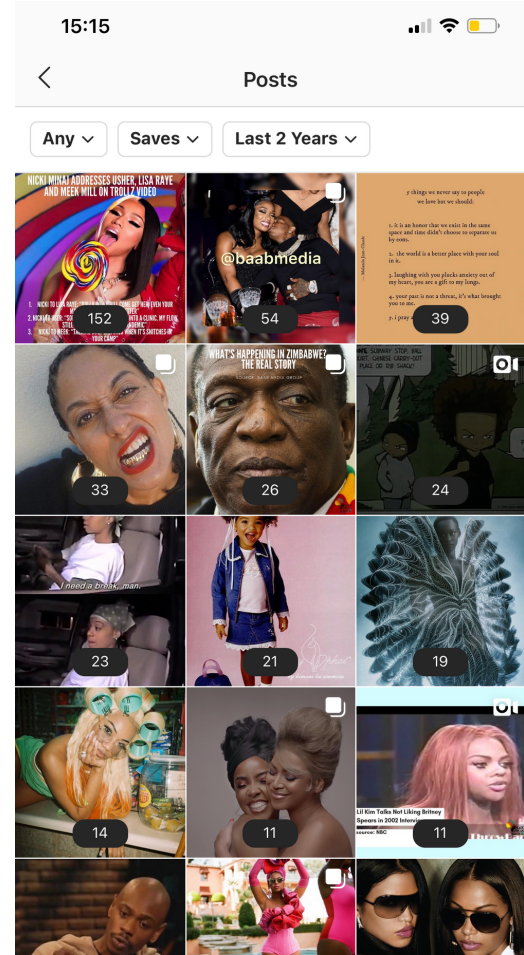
15:15

Posts

Any Saves Last 2 Years

NICKI MINAJ ADDRESSES USHER, LISA RAYE AND MEEK MILL ON TROLLZ VIDEO

1. NICKI TO LISA RAYE: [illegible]
2. NICKI TO MEEK: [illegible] INTO A CLINIC. MY FLOW STILL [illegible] ACADEMIC."
3. NICKI TO MEEK: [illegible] WHEN IT'S SNITCHES IN YOUR CAMP"

152

@baabmedia

54

7 things we never say to people we love but we should:

1. it is an honor that we exist in the same space and time didn't choose to separate us by eons.

2. the world is a better place with your soul in it.

3. laughing with you plucks anxiety out of my heart, you are a gift to my lungs.

4. your past is not a threat, it's what brought you to me.

5. i pray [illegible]

39

33

WHAT'S HAPPENING IN ZIMBABWE? THE REAL STORY

26

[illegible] SUBWAY STOP. BALL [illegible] CANDY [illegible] PLACE OR THE SHACK?

24

I need a break, man.

23

21

19

14

11

Lil Kim Talks Not Liking Britney Spears in 2002 Interview
source: NBC

11